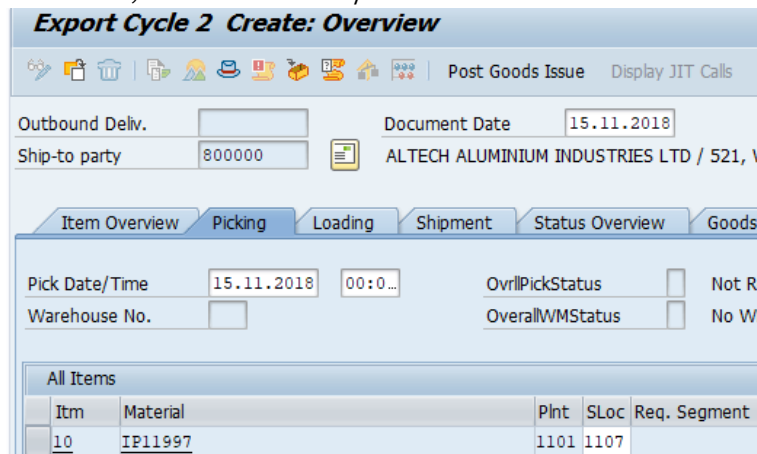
Export Cycle 2 Create: Overview

Post Goods Issue Display JIT Calls

Outbound Deliv.
Document Date 15.11.2018
Ship-to party 800000 ALTECH ALUMINIUM INDUSTRIES LTD / 521, V

Item Overview | Picking | Loading | Shipment | Status Overview | Goods

Pick Date/Time 15.11.2018 00:0...
OvrllPickStatus Not R
Warehouse No.
OverallWMStatus No W

All Items

| Itm | Material | Plnt | SLoc | Req. Segment |
|---|---|---|---|---|
| 10 | IP11997 | 1101 | 1107 | |